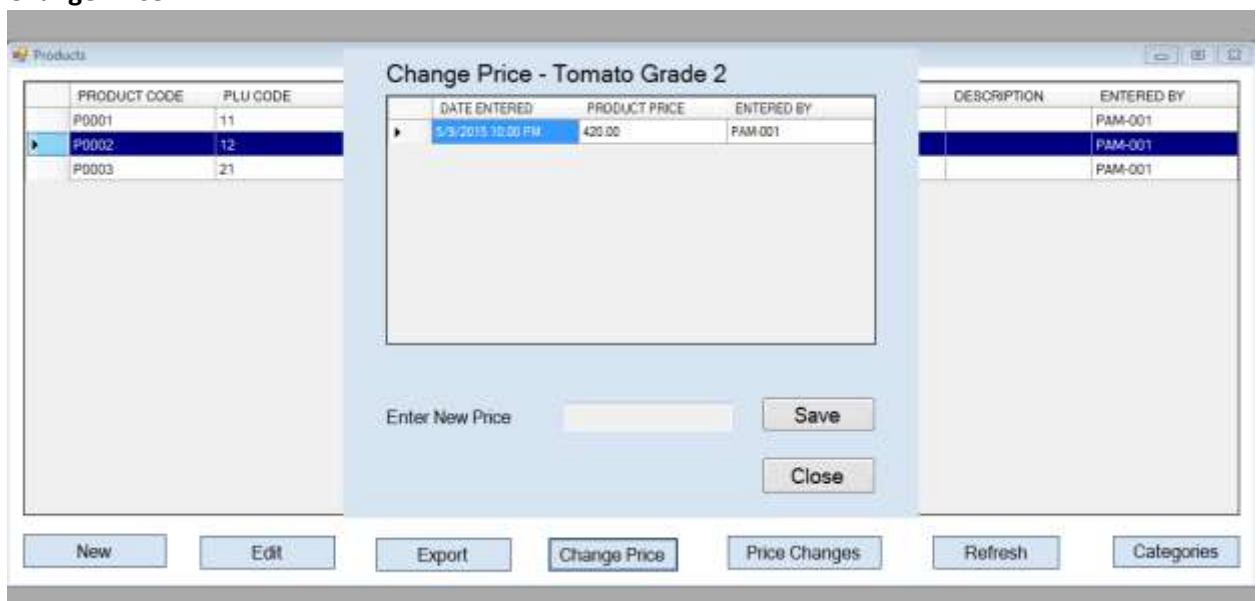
Products

| | PRODUCT CODE | PLU CODE |
|---|---|---|
| | P0001 | 11 |
| ▸ | P0002 | 12 |
| | P0003 | 21 |

Change Price - Tomato Grade 2

| | DATE ENTERED | PRODUCT PRICE | ENTERED BY |
|---|---|---|---|
| ▸ | 5/9/2015 10:00 PM | 420.00 | PAM-001 |

Enter New Price

Save

Close

| DESCRIPTION | ENTERED BY |
|---|---|
| | PAM-001 |
| | PAM-001 |
| | PAM-001 |

New

Edit

Export

Change Price

Price Changes

Refresh

Categories